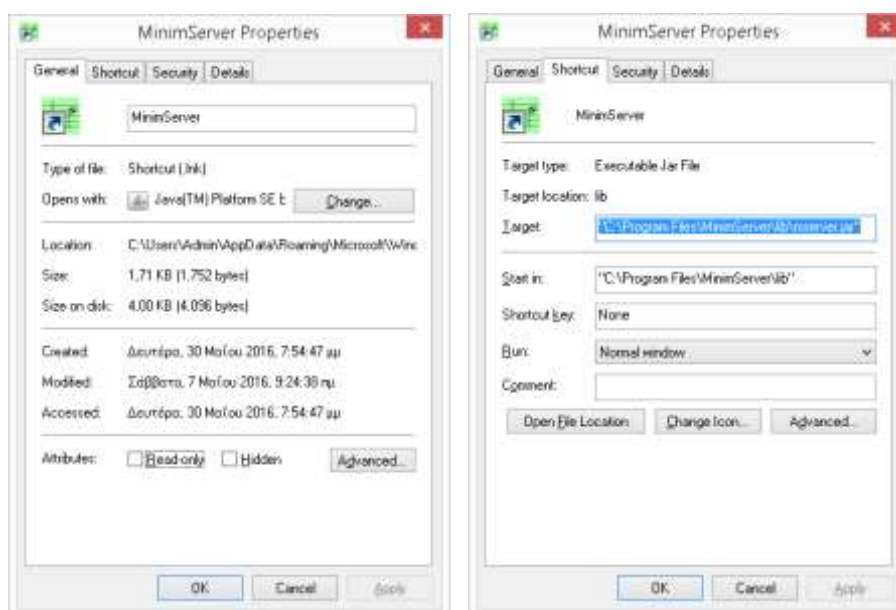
MinimServer Properties

General | Shortcut | Security | Details

MinimServer

Type of file: Shortcut (.lnk)

Opens with: Java(TM) Platform SE b Change...

Location: C:\Users\Admin\AppData\Roaming\Microsoft\Windc

Size: 1,71 KB (1.752 bytes)

Size on disk: 4,00 KB (4.096 bytes)

Created: Δευτέρα, 30 Μαΐου 2016, 7:54:47 μμ

Modified: Σάββατο, 7 Μαΐου 2016, 9:24:38 πμ

Accessed: Δευτέρα, 30 Μαΐου 2016, 7:54:47 μμ

Attributes: Read-only Hidden Advanced...

OK Cancel Apply

MinimServer Properties

General | Shortcut | Security | Details

MinimServer

Target type: Executable Jar File

Target location: lib

Target: "C:\Program Files\MinimServer\lib\mserver.jar"

Start in: "C:\Program Files\MinimServer\lib"

Shortcut key: None

Run: Normal window

Comment:

Open File Location Change Icon... Advanced...

OK Cancel Apply